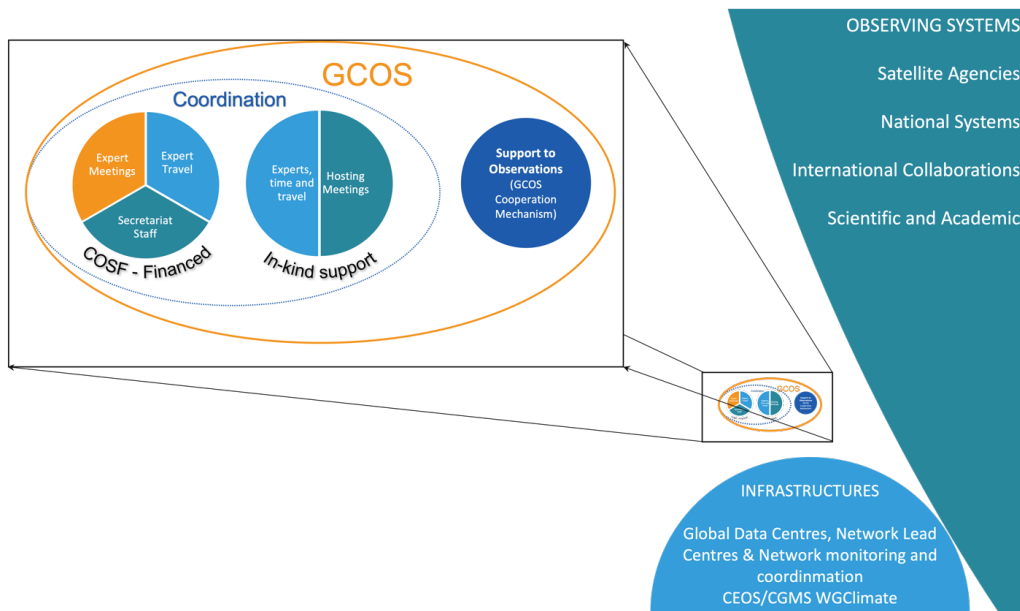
GCOS

Coordination

Expert Meetings

Expert Travel

Secretariat Staff

COSF - Financed

Experts, time and travel

Hosting Meetings

In-kind support

Support to Observations (GCOS Cooperation Mechanism)

OBSERVING SYSTEMS

Satellite Agencies

National Systems

International Collaborations

Scientific and Academic

INFRASTRUCTURES

Global Data Centres, Network Lead Centres & Network monitoring and coordinmation CEOS/CGMS WGClimate